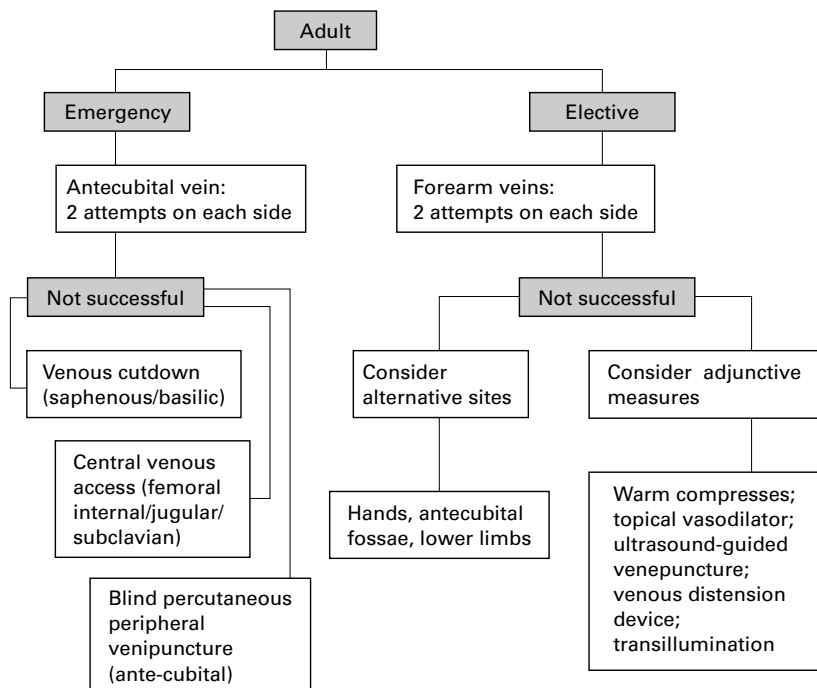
Adult

Emergency

Antecubital vein: 2 attempts on each side

Not successful

Venous cutdown (saphenous/basilic)

Central venous access (femoral internal/jugular/ subclavian)

Blind percutaneous peripheral venipuncture (ante-cubital)

Elective

Forearm veins: 2 attempts on each side

Not successful

Consider alternative sites

Hands, antecubital fossae, lower limbs

Consider adjunctive measures

Warm compresses; topical vasodilator; ultrasound-guided venepuncture; venous distension device; transillumination